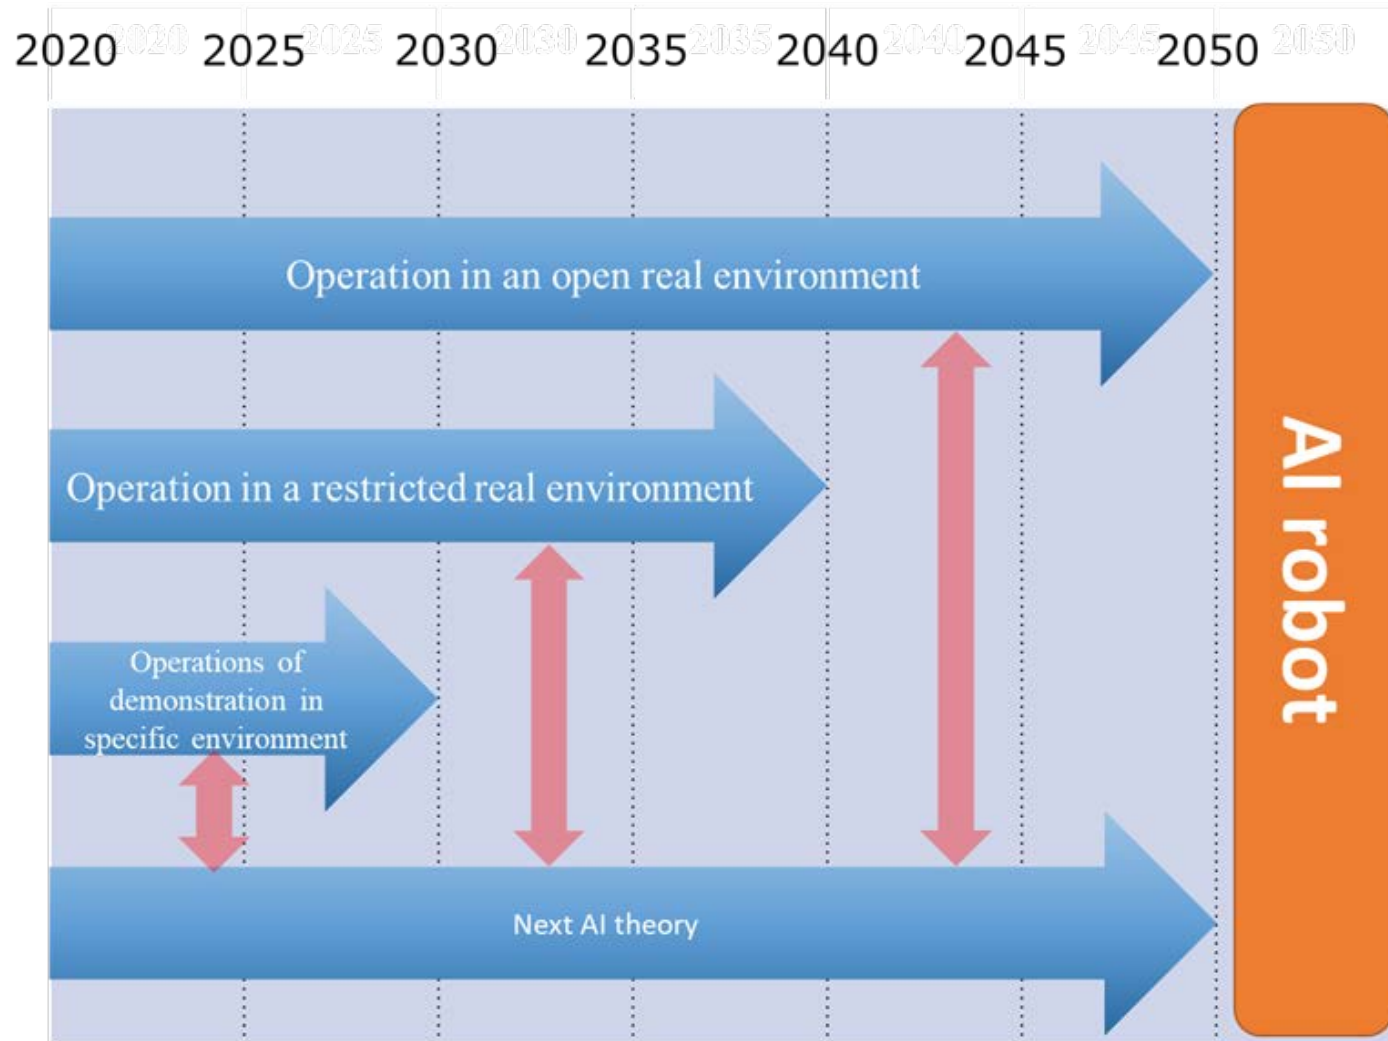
2020 2020 2025 2025 2030 2030 2035 2035 2040 2040 2045 2045 2050 2050

Operation in an open real environment

Operation in a restricted real environment

Operations of demonstration in specific environment

Next AI theory

AI robot